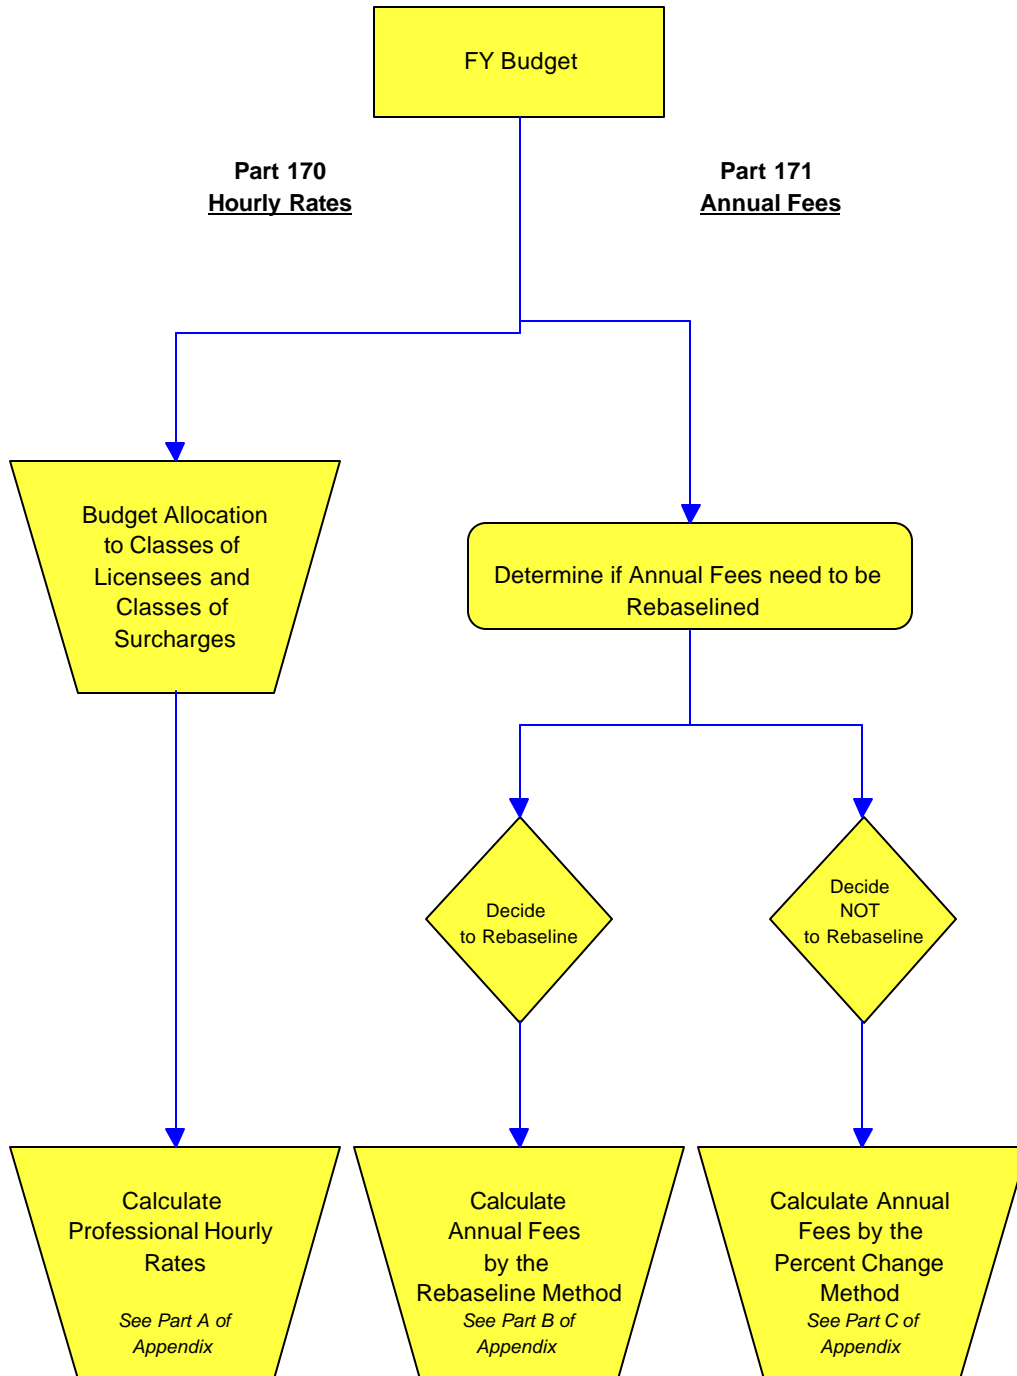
FY Budget

Part 170
Hourly Rates

Part 171
Annual Fees

Budget Allocation to Classes of Licensees and Classes of Surcharges

Determine if Annual Fees need to be Rebaselined

Decide to Rebaseline

Decide NOT to Rebaseline

Calculate Professional Hourly Rates

*See Part A of Appendix*

Calculate Annual Fees by the Rebaseline Method

*See Part B of Appendix*

Calculate Annual Fees by the Percent Change Method

*See Part C of Appendix*